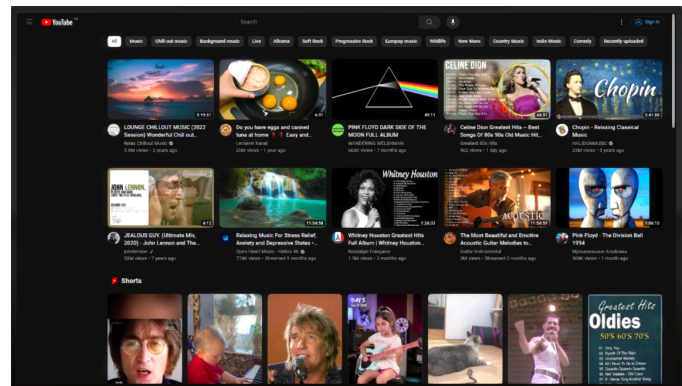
YouTube
Search
Sign in
All Music Chill-out music Background music Live Albums Soft Rock Progressive Rock Europop music Wildlife New Wave Country Music Indie Music Comedy Recently uploaded

3:19:51
LOUNGE CHILLOUT MUSIC (2022 Session) Wonderful Chill out...
Relax Chillout Music
3.9M views • 2 years ago

Do you have eggs and canned tuna at home ? Easy and...
Leckerer Kanal
23M views • 1 year ago

PINK FLOYD DARK SIDE OF THE MOON FULL ALBUM
WANDERING WELSHMAN
563K views • 7 months ago

CELINE DION
44:31
Celine Dion Greatest Hits – Best Songs Of 80s 90s Old Music Hit...
Greatest 80s Hits
962 views • 1 year ago

Chopin
2:41:46
Chopin - Relaxing Classical Music
HALIDONMUSIC
23M views • 2 years ago

JOHN LENNON.
4:12
JEALOUS GUY. (Ultimate Mix, 2020) - John Lennon and The...
johnlennon
32M views • 7 years ago

11:54:56
Relaxing Music For Stress Relief, Anxiety and Depressive States •...
Spirit Heart Music - Hellos 4K
774K views • Streamed 5 months ago

Whitney Houston
1:24:33
Whitney Houston Greatest Hits Full Album | Whitney Houston...
Nostalgie Française
1.3M views • 3 months ago

ACOUSTIC
11:54:51
The Most Beautiful and Emotive Acoustic Guitar Melodies to...
Guitar Instrumental
3M views • Streamed 3 months ago

1:06:10
Pink Floyd - The Division Bell 1994
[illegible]
306K views • 1 month ago

Shorts

Greatest Hits Oldies 50'S 60'S 70'S